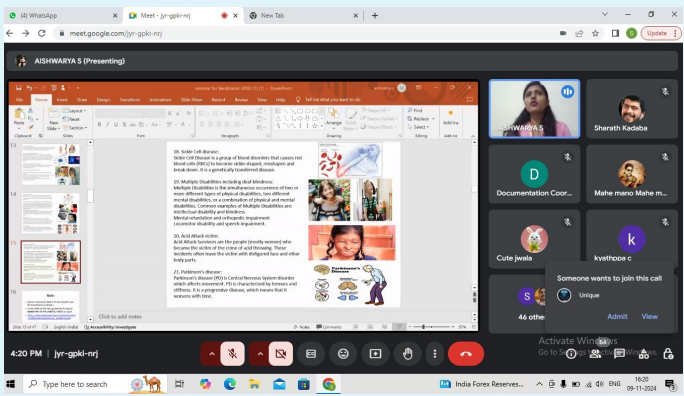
(4) WhatsApp
Meet - jyr-gpki-nrj
New Tab
meet.google.com/jyr-gpki-nrj
Update

AISHWARYA S (Presenting)

File Home Insert Draw Design Transitions Animations Slide Show Review View Help Tell me what you want to do

18. Sickle Cell disease:
Sickle Cell Disease is a group of blood disorders that causes red blood cells (RBCs) to become sickle-shaped, misshapen and break down. It is a genetically transferred disease.

19. Multiple Disabilities including deaf-blindness:
Multiple Disabilities is the simultaneous occurrence of two or more different types of physical disabilities, two different mental disabilities, or a combination of physical and mental disabilities. Common examples of Multiple Disabilities are: Intellectual disability and blindness
Mental retardation and orthopedic impairment
Locomotor disability and speech impairment.

20. Acid Attack victim:
Acid Attack Survivors are the people (mostly women) who became the victim of the crime of acid throwing. These incidents often leave the victim with disfigured face and other body parts.

21. Parkinson's disease:
Parkinson's disease (PD) is Central Nervous System disorder which affects movement. PD is characterized by tremors and stiffness. It is a progressive disease, which means that it worsens with time.

Parkinson's Disease

Click to add notes
Notes Comments 57%

AISHWARYA S
Sharath Kadaba
Documentation Coor...
Mahe mano Mahe m...
Cute jwala
kvathppa c
46 others

Someone wants to join this call
Unique
Admit View

Activate Windows
Go to Settings to activate Windows.

4:20 PM | jyr-gpki-nrj

Search
India Forex Reserves...
ENG 16:20 09-11-2024